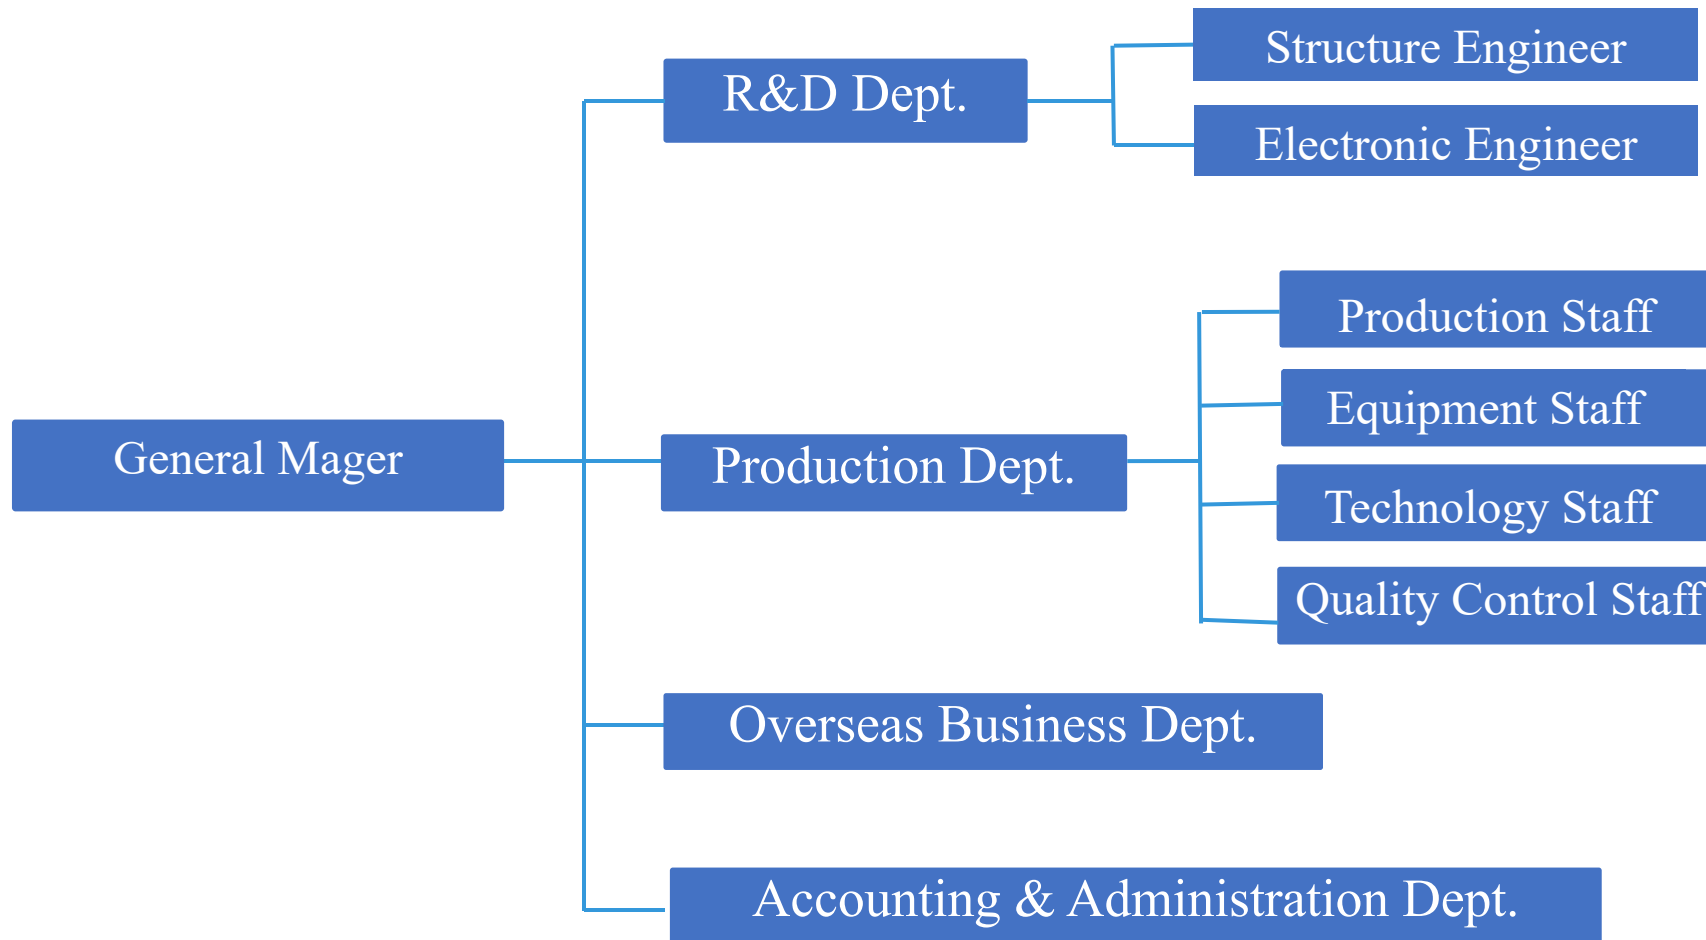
General Mager

R&D Dept.

Structure Engineer

Electronic Engineer

Production Dept.

Production Staff

Equipment Staff

Technology Staff

Quality Control Staff

Overseas Business Dept.

Accounting & Administration Dept.